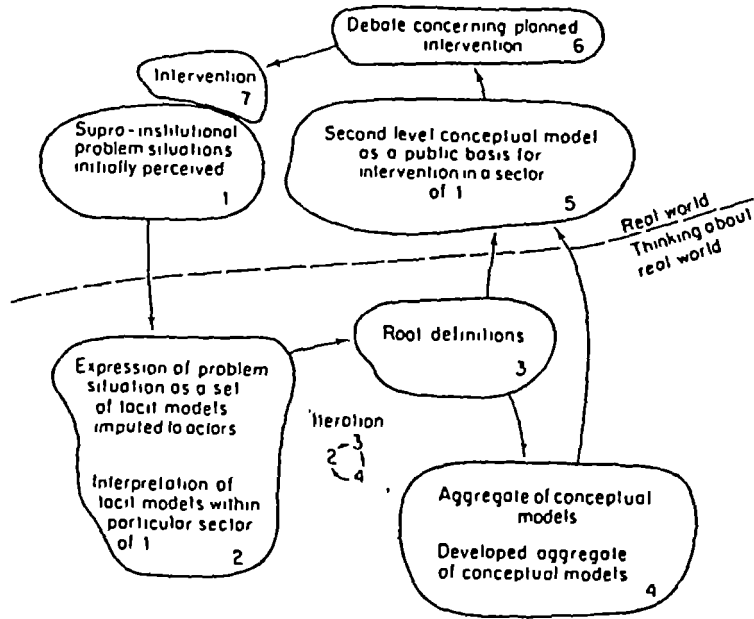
Debate concerning planned intervention 6

Intervention 7

Supra-institutional problem situations initially perceived 1

Second level conceptual model as a public basis for intervention in a sector of 1 5

Real world

Thinking about real world

Root definitions 3

Expression of problem situation as a set of tacit models imputed to actors

Interpretation of tacit models within particular sector of 1 2

Iteration

2 3 1 4

Aggregate of conceptual models

Developed aggregate of conceptual models 4